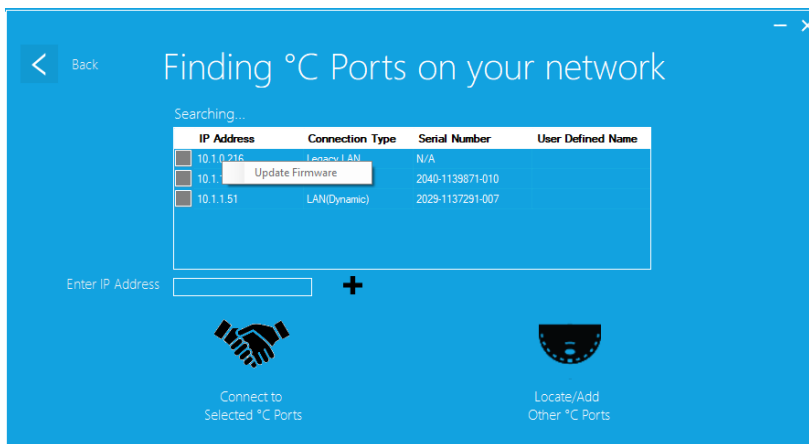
Back

Finding °C Ports on your network

Searching...

| IP Address | Connection Type | Serial Number | User Defined Name |
|---|---|---|---|
| 10.1.0.216 | Legacy LAN | N/A | |
| 10.1.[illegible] | Update Firmware | 2040-1139871-010 | |
| 10.1.1.51 | LAN(Dynamic) | 2029-1137291-007 | |

Enter IP Address

Connect to Selected °C Ports

Locate/Add Other °C Ports